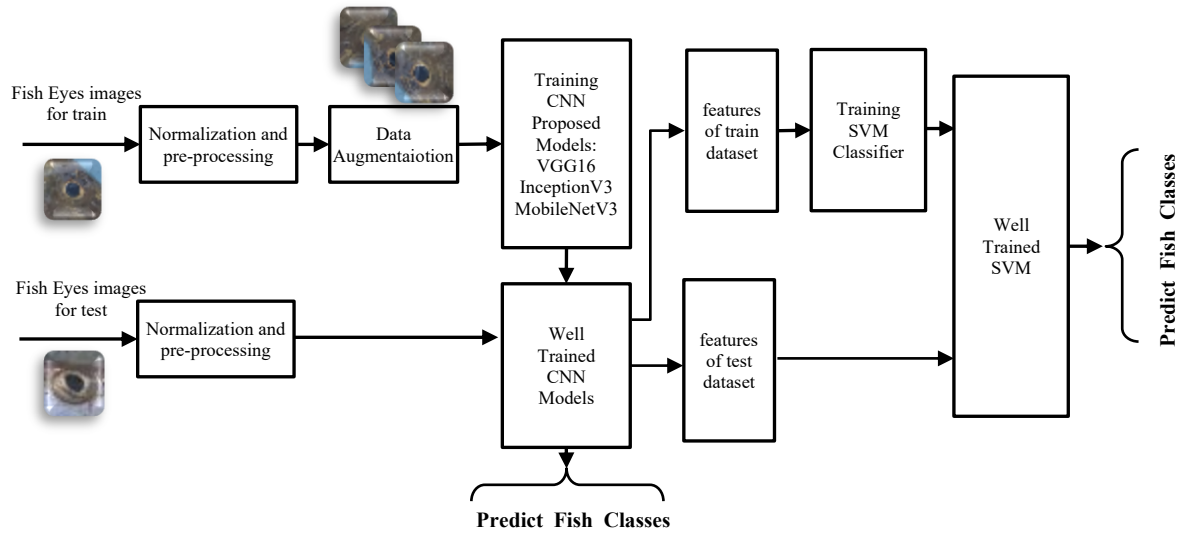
Fish Eyes images for train

Normalization and pre-processing

Data Augmentaiotion

Training CNN Proposed Models: VGG16 InceptionV3 MobileNetV3

features of train dataset

Training SVM Classifier

Well Trained SVM

Predict Fish Classes

Fish Eyes images for test

Normalization and pre-processing

Well Trained CNN Models

features of test dataset

Predict Fish Classes